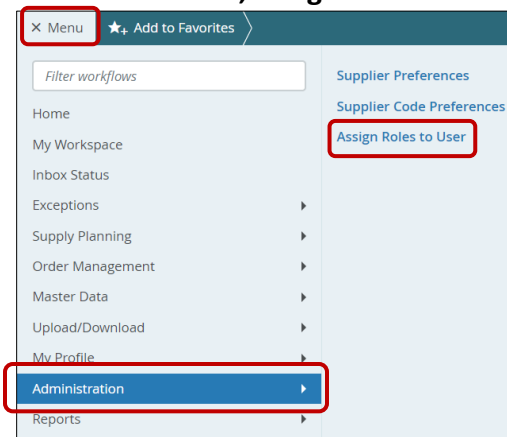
× Menu
Add to Favorites

Filter workflows
Home
My Workspace
Inbox Status
Exceptions
Supply Planning
Order Management
Master Data
Upload/Download
My Profile
Administration
Reports

Supplier Preferences
Supplier Code Preferences
Assign Roles to User